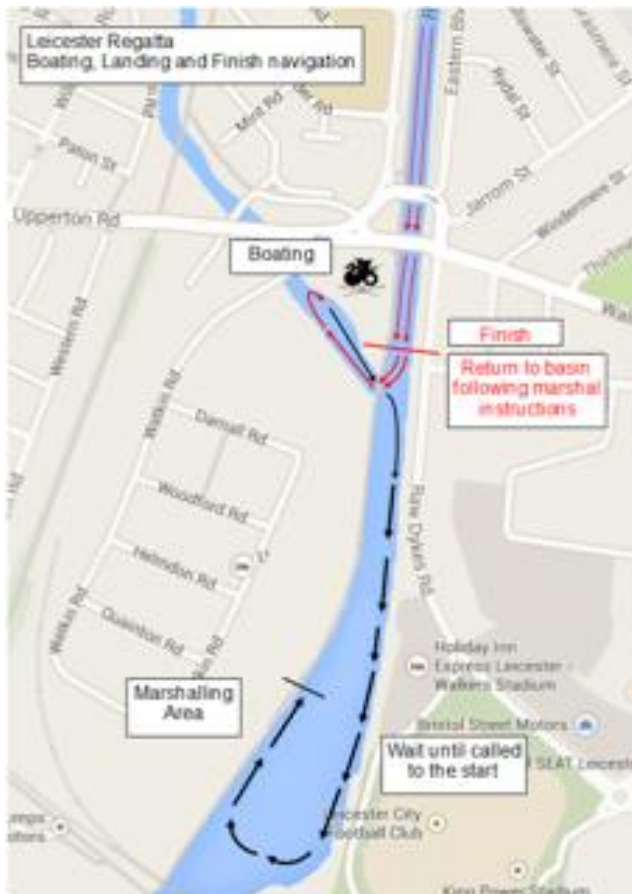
Leicester Regatta
Boating, Landing and Finish navigation

Mint Rd

Paton St

Eastern Bl

Rydal St

Jarrom St

Windermere St

Upperton Rd

Boating

Finish

Return to basin following marshal instructions

Western Rd

Walton Rd

Damall Rd

Woodford Rd

Hallendon Rd

Walton Rd

Quainton Rd

Raw Dykes Rd

Holiday Inn Express Leicester - Walkers Stadium

Marshalling Area

Bristol Street Motors

SEAT Leicester

Wait until called to the start

Leicester City Football Club

King Power Stadium